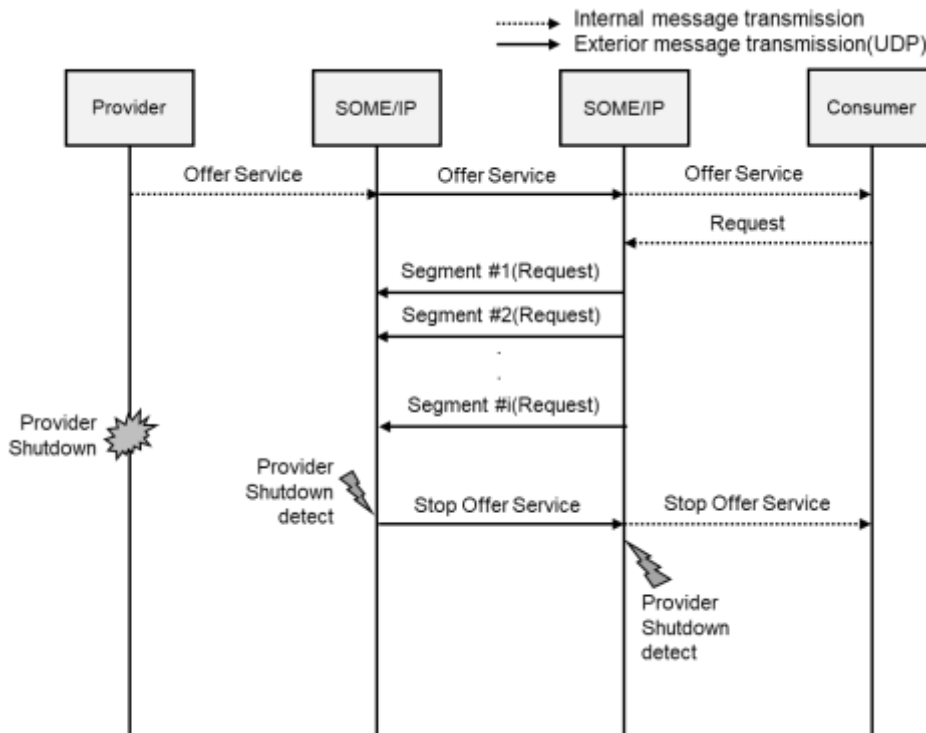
Internal message transmission
Exterior message transmission(UDP)

Provider

SOME/IP

SOME/IP

Consumer

Offer Service

Offer Service

Offer Service

Request

Segment #1(Request)

Segment #2(Request)

.
.

Segment #i(Request)

Provider Shutdown

Provider Shutdown detect

Stop Offer Service

Stop Offer Service

Provider Shutdown detect